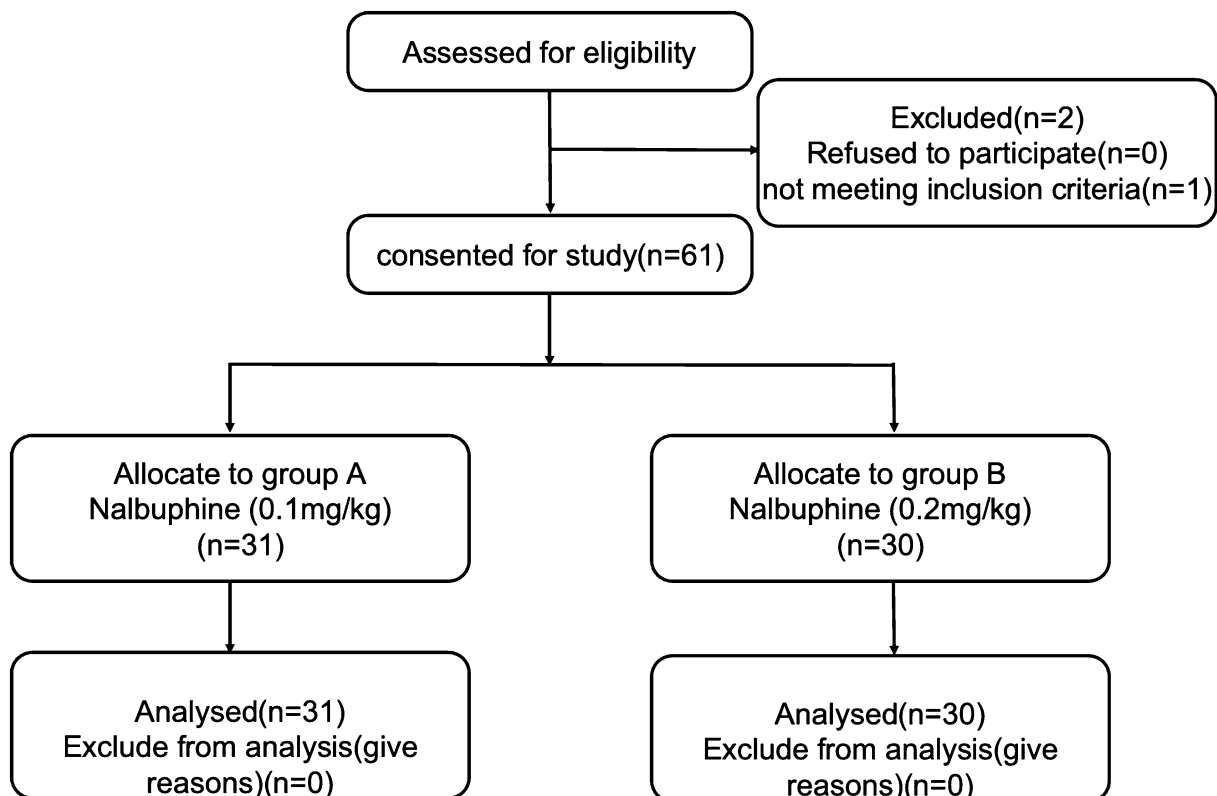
Assessed for eligibility

Excluded(n=2)
Refused to participate(n=0)
not meeting inclusion criteria(n=1)

consented for study(n=61)

Allocate to group A
Nalbuphine (0.1mg/kg)
(n=31)

Allocate to group B
Nalbuphine (0.2mg/kg)
(n=30)

Analysed(n=31)
Exclude from analysis(give reasons)(n=0)

Analysed(n=30)
Exclude from analysis(give reasons)(n=0)